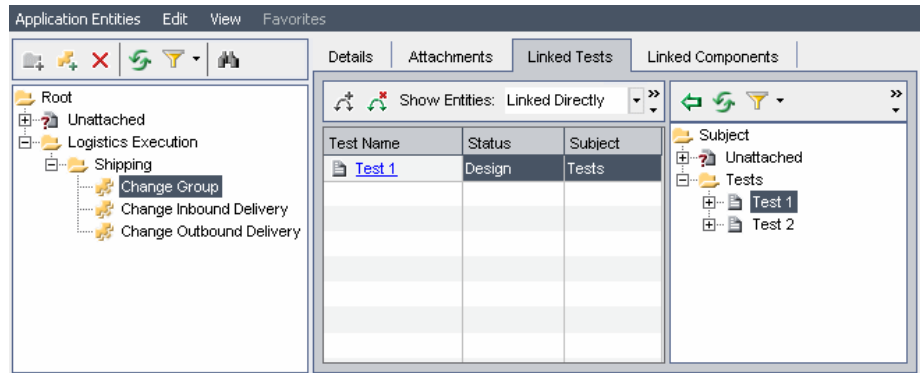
Application Entities Edit View Favorites

Root
Unattached
Logistics Execution
Shipping
Change Group
Change Inbound Delivery
Change Outbound Delivery

Details | Attachments | Linked Tests | Linked Components

Show Entities: Linked Directly

| Test Name | Status | Subject |
|---|---|---|
| Test 1 | Design | Tests |

Subject
Unattached
Tests
Test 1
Test 2